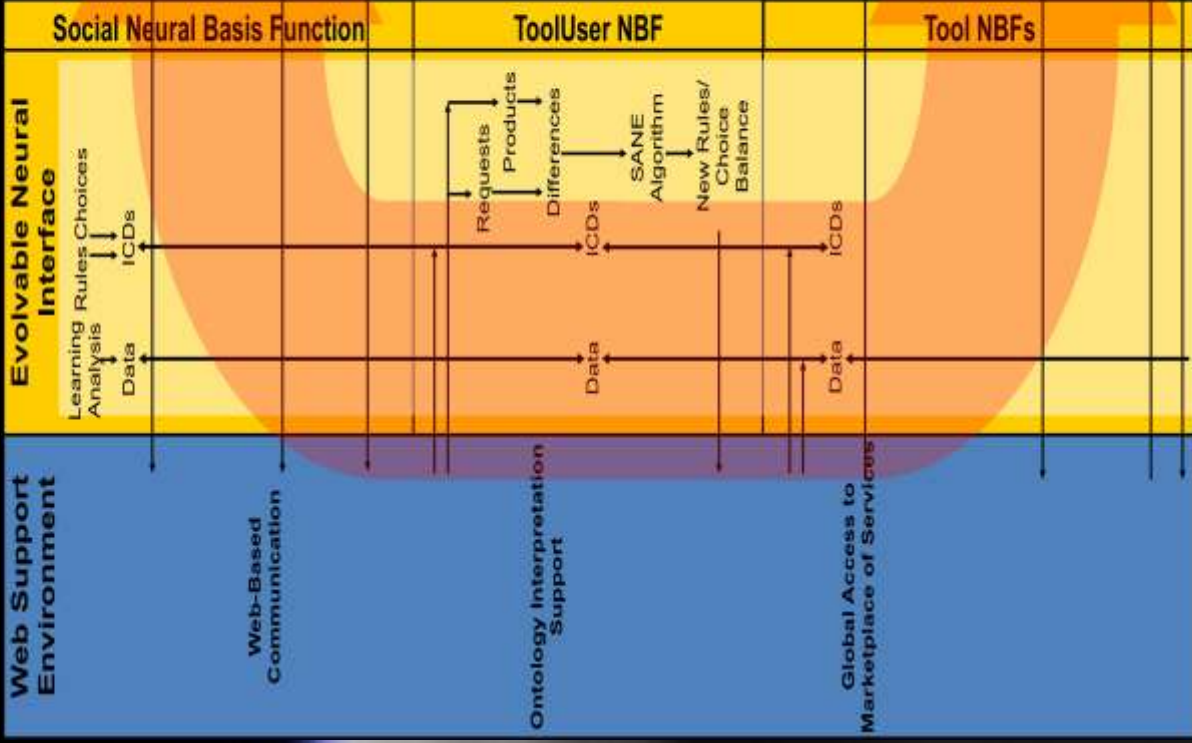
Social Neural Basis Function

ToolUser NBF

Tool NBFs

Evolvable Neural Interface

Learning Analysis

Rules Choices

ICDs

Data

Requests

Products

Differences

SANE Algorithm

New Rules/ Choice Balance

ICDs

Data

ICDs

Data

Web Support Environment

Web-Based Communication

Ontology Interpretation Support

Global Access to Marketplace of Services